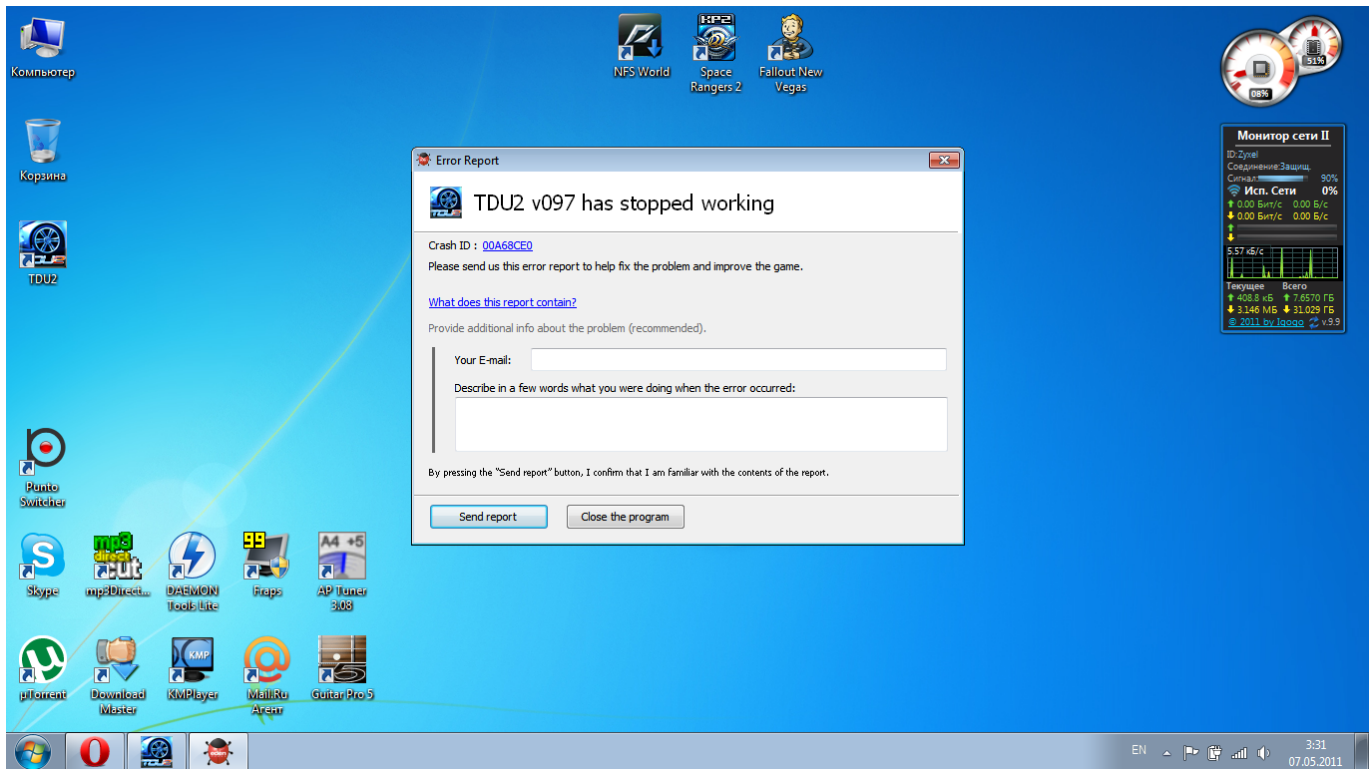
Компьютер

Корзина

TDU2

NFS World

Space Rangers 2

Fallout New Vegas

08%

51%

Монитор сети II
ID:Zyxel
Соединение:Защищ.
Сигнал: 90%
Исп. Сети 0%
0.00 Бит/с 0.00 Б/с
0.00 Бит/с 0.00 Б/с
5.57 кБ/с
Текущее Всего
408.8 кБ 7.6570 ГБ
3.146 МБ 31.029 ГБ
© 2011 by Igogo v.9.9

Error Report

TDU2 v097 has stopped working

Crash ID : 00A68CE0
Please send us this error report to help fix the problem and improve the game.

What does this report contain?

Provide additional info about the problem (recommended).

Your E-mail:

Describe in a few words what you were doing when the error occurred:

By pressing the "Send report" button, I confirm that I am familiar with the contents of the report.

Send report
Close the program

Punto Switcher

Skype

mp3Direct...

DAEMON Tools Lite

Fraps

AP Tuner 3.08

µTorrent

Download Master

KMPlayer

Mail.Ru Агент

Guitar Pro 5

EN

3:31
07.05.2011